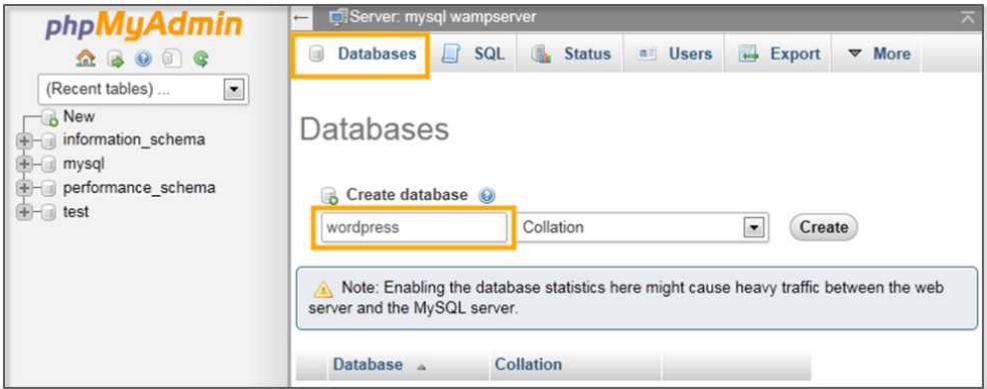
phpMyAdmin

(Recent tables) ...

New
information_schema
mysql
performance_schema
test

Server: mysql wampserver

Databases SQL Status Users Export More

Databases

Create database

wordpress

Collation

Create

Note: Enabling the database statistics here might cause heavy traffic between the web server and the MySQL server.

| Database | Collation |
|---|---|